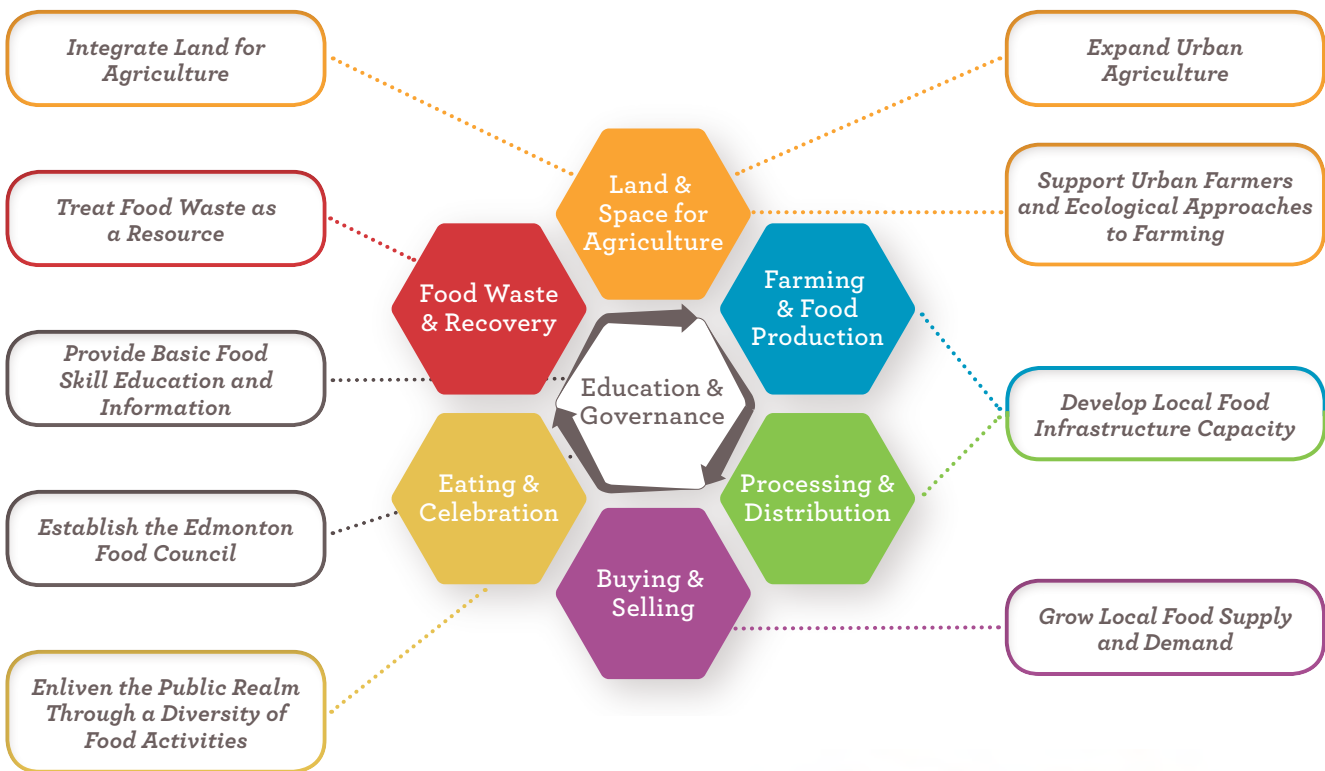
Integrate Land for Agriculture

Expand Urban Agriculture

Treat Food Waste as a Resource

Land & Space for Agriculture

Support Urban Farmers and Ecological Approaches to Farming

Food Waste & Recovery

Farming & Food Production

Provide Basic Food Skill Education and Information

Education & Governance

Develop Local Food Infrastructure Capacity

Eating & Celebration

Processing & Distribution

Establish the Edmonton Food Council

Buying & Selling

Grow Local Food Supply and Demand

Enliven the Public Realm Through a Diversity of Food Activities